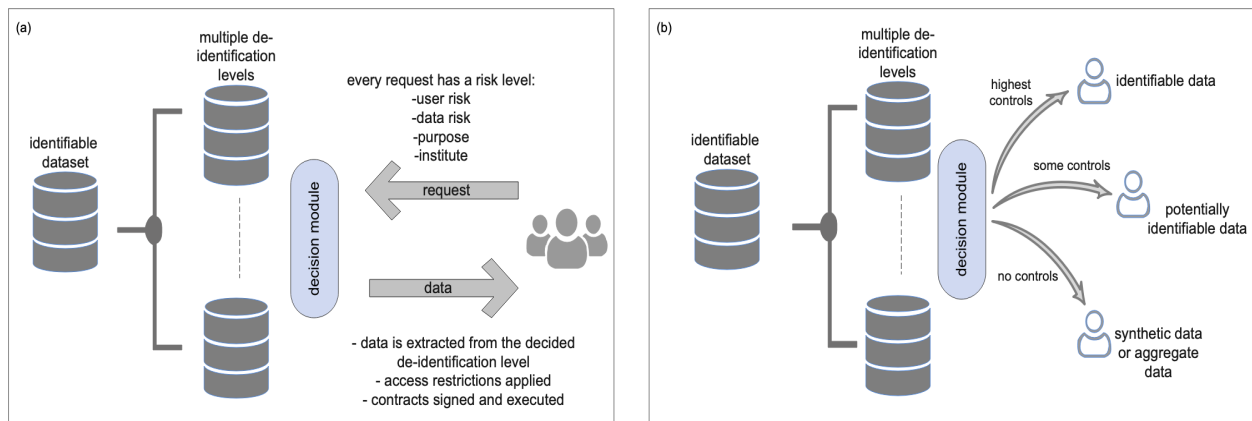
(a)

identifiable dataset

multiple de-identification levels

every request has a risk level:
-user risk
-data risk
-purpose
-institute

request

decision module

data

- data is extracted from the decided de-identification level
- access restrictions applied
- contracts signed and executed

(b)

identifiable dataset

multiple de-identification levels

decision module

highest controls

identifiable data

some controls

potentially identifiable data

no controls

synthetic data or aggregate data